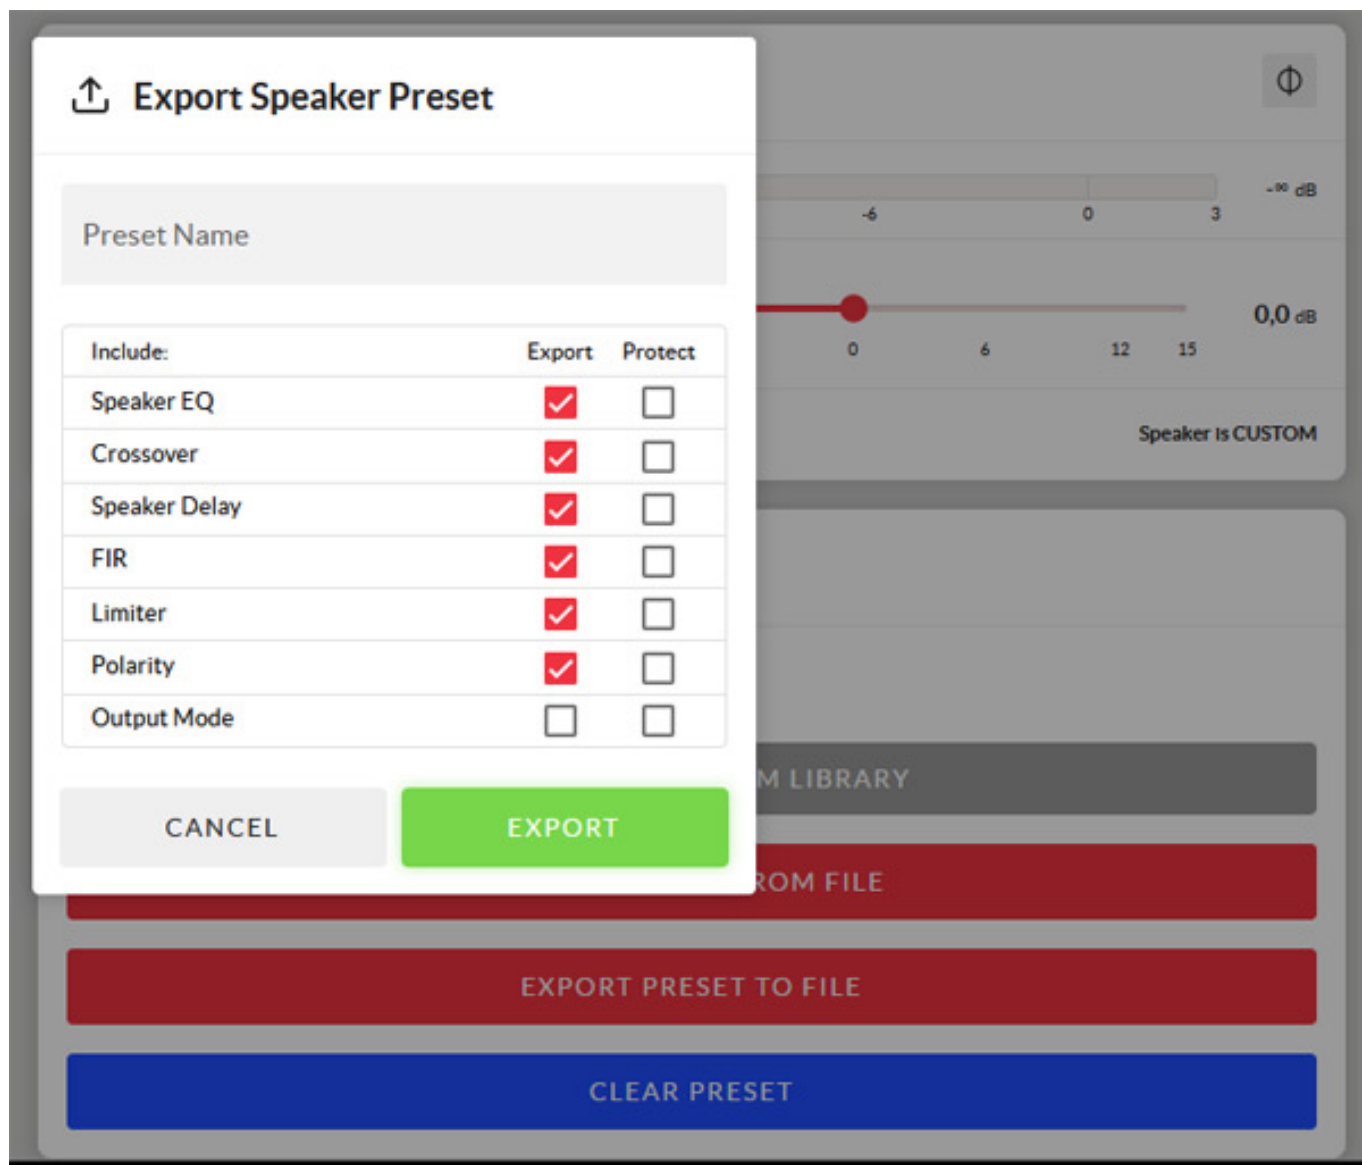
Export Speaker Preset

Preset Name

| Include: | Export | Protect |
|---|---|---|
| Speaker EQ | ☑ | ☐ |
| Crossover | ☑ | ☐ |
| Speaker Delay | ☑ | ☐ |
| FIR | ☑ | ☐ |
| Limiter | ☑ | ☐ |
| Polarity | ☑ | ☐ |
| Output Mode | ☐ | ☐ |

CANCEL
EXPORT

Φ
-∞ dB
-6 0 3
0,0 dB
0 6 12 15
Speaker is CUSTOM

M LIBRARY
ROM FILE
EXPORT PRESET TO FILE
CLEAR PRESET